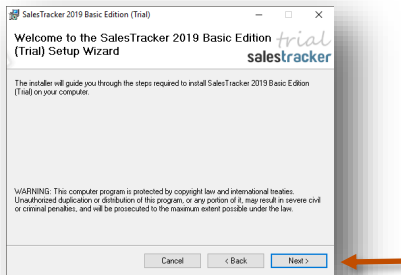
SalesTracker 2019 Basic Edition (Trial)

Welcome to the SalesTracker 2019 Basic Edition (Trial) Setup Wizard

trial
salestracker

The installer will guide you through the steps required to install SalesTracker 2019 Basic Edition (Trial) on your computer.

WARNING: This computer program is protected by copyright law and international treaties. Unauthorized duplication or distribution of this program, or any portion of it, may result in severe civil or criminal penalties, and will be prosecuted to the maximum extent possible under the law.

Cancel
< Back
Next >